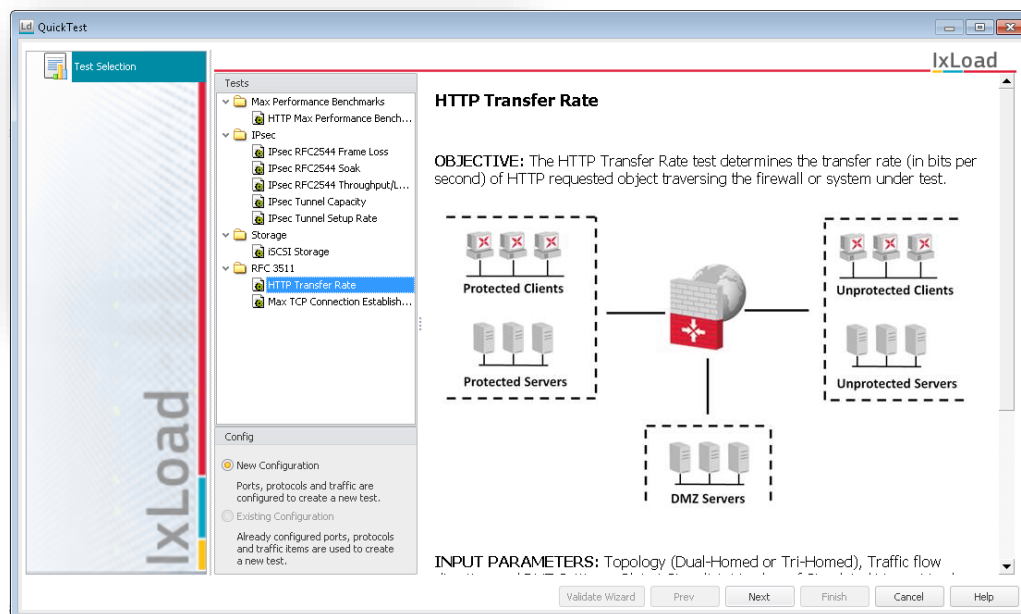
QuickTest

Test Selection

IxLoad

IxLoad

Tests

Max Performance Benchmarks
HTTP Max Performance Bench...
IPsec
IPsec RFC2544 Frame Loss
IPsec RFC2544 Soak
IPsec RFC2544 Throughput/L...
IPsec Tunnel Capacity
IPsec Tunnel Setup Rate
Storage
iSCSI Storage
RFC 3511
HTTP Transfer Rate
Max TCP Connection Establish...

Config

New Configuration
Ports, protocols and traffic are configured to create a new test.

Existing Configuration
Already configured ports, protocols and traffic items are used to create a new test.

HTTP Transfer Rate

OBJECTIVE: The HTTP Transfer Rate test determines the transfer rate (in bits per second) of HTTP requested object traversing the firewall or system under test.

Protected Clients

Protected Servers

Unprotected Clients

Unprotected Servers

DMZ Servers

INPUT PARAMETERS: Topology (Dual-Homed or Tri-Homed), Traffic flow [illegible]

Validate Wizard   Prev   Next   Finish   Cancel   Help